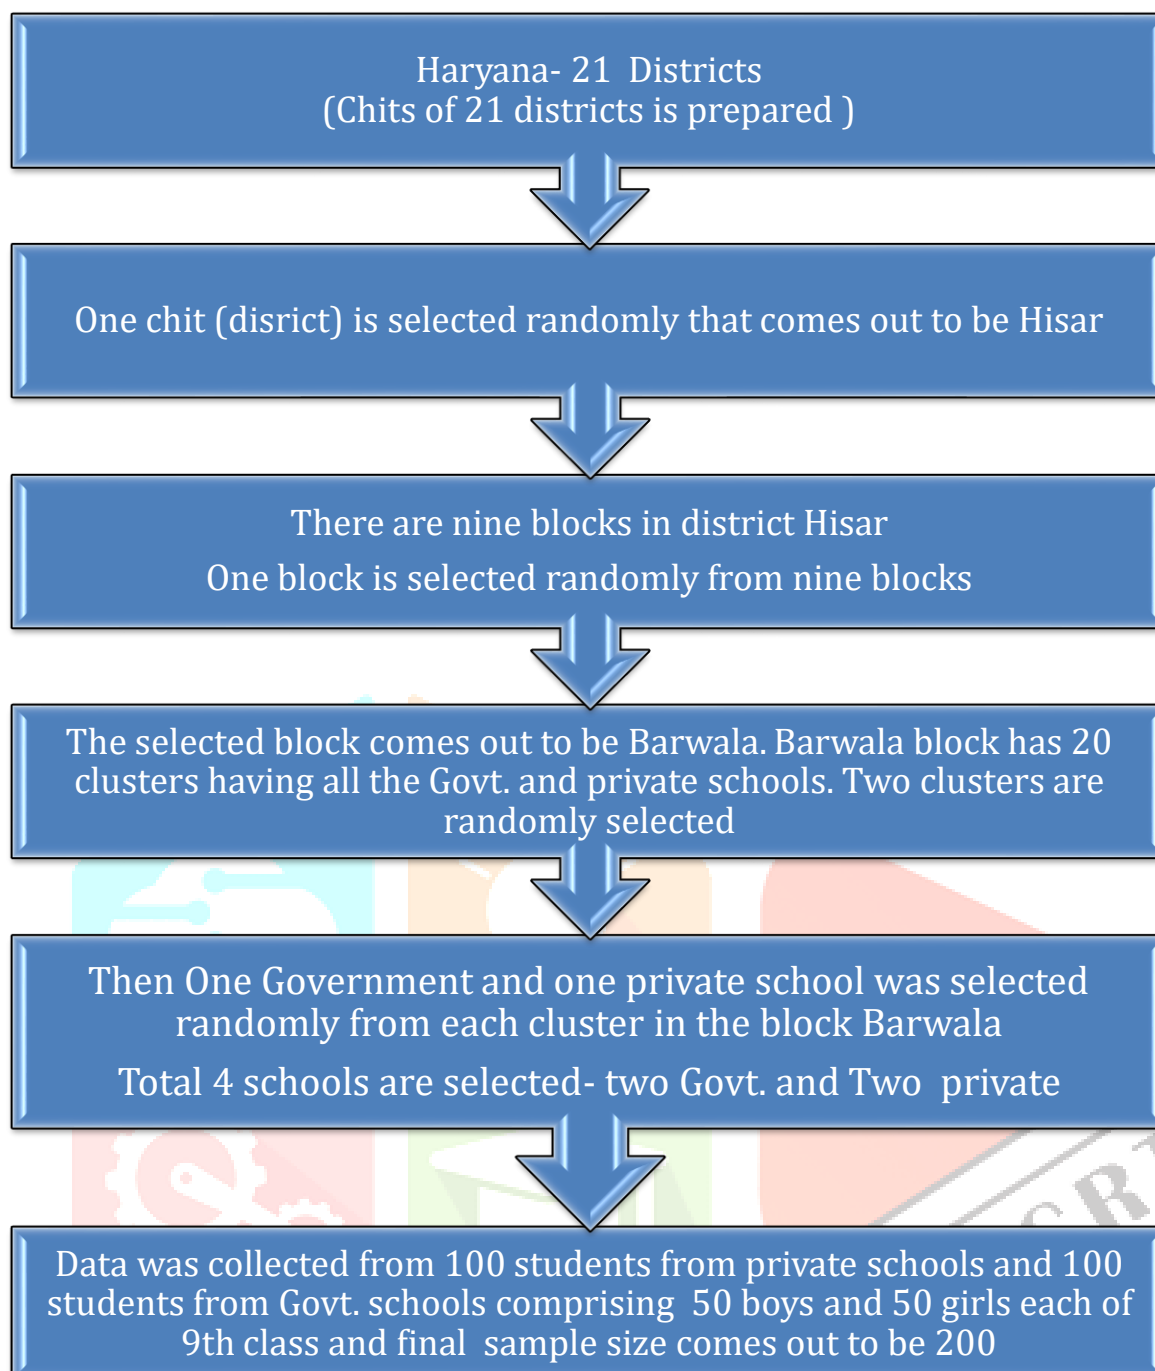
Haryana- 21 Districts
(Chits of 21 districts is prepared )

One chit (disrict) is selected randomly that comes out to be Hisar

There are nine blocks in district Hisar

One block is selected randomly from nine blocks

The selected block comes out to be Barwala. Barwala block has 20 clusters having all the Govt. and private schools. Two clusters are randomly selected

Then One Government and one private school was selected randomly from each cluster in the block Barwala

Total 4 schools are selected- two Govt. and Two private

Data was collected from 100 students from private schools and 100 students from Govt. schools comprising 50 boys and 50 girls each of 9th class and final sample size comes out to be 200